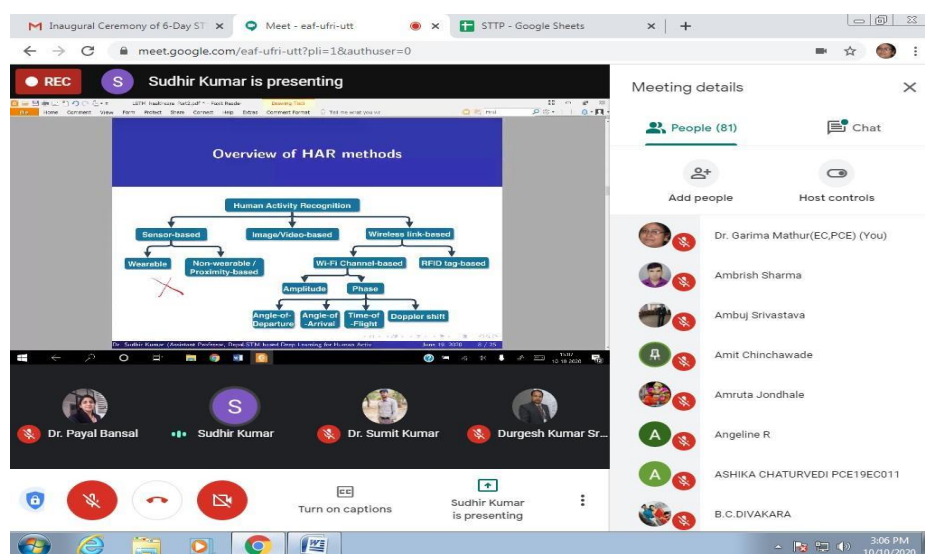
M Inaugural Ceremony of 6-Day ST ×
Meet - eaf-ufri-utt
STTP - Google Sheets ×
+
meet.google.com/eaf-ufri-utt?pli=1&authuser=0

REC
S Sudhir Kumar is presenting

Overview of HAR methods

Human Activity Recognition
Sensor-based
Image/Video-based
Wireless link-based
Wearable
Non-wearable / Proximity-based
Wi-Fi Channel-based
RFID tag-based
Amplitude
Phase
Angle-of-Departure
Angle-of-Arrival
Time-of-Flight
Doppler shift

Dr. Sudhir Kumar (Assistant Professor, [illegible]
June 19, 2020 8 / 25

Dr. Payal Bansal
Sudhir Kumar
Dr. Sumit Kumar
Durgesh Kumar Sr...

Turn on captions
Sudhir Kumar is presenting

Meeting details
People (81)
Chat
Add people
Host controls
Dr. Garima Mathur(EC,PCE) (You)
Ambrish Sharma
Ambuj Srivastava
Amit Chinchawade
Amruta Jondhale
Angeline R
ASHIKA CHATURVEDI PCE19EC011
B.C.DIVAKARA

3:06 PM
10/10/2020